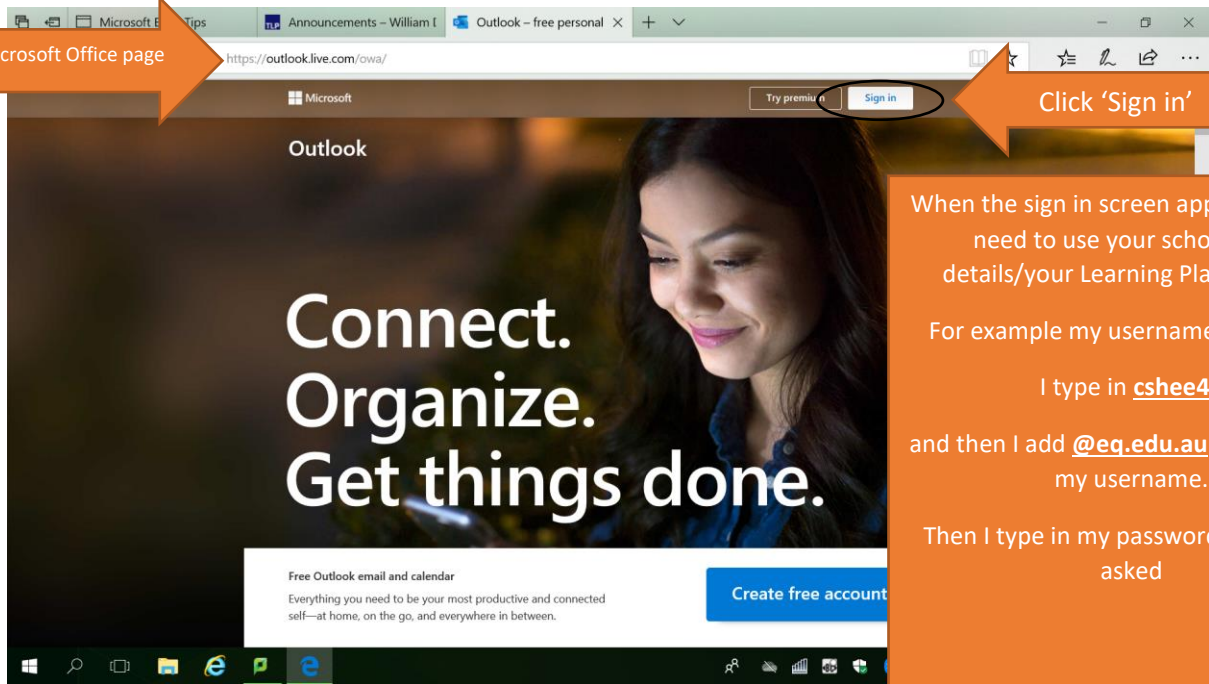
Microsoft E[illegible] Tips
Announcements – William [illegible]
Outlook – free personal

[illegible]crosoft Office page

https://outlook.live.com/owa/

Microsoft
Try premiu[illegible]
Sign in

Click 'Sign in'

Outlook

When the sign in screen app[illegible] need to use your scho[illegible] details/your Learning Pla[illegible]

For example my username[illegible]

I type in **cshee4**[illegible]

and then I add **@eq.edu.au**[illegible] my username.

Then I type in my passwor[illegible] asked

Connect.
Organize.
Get things done.

Free Outlook email and calendar
Everything you need to be your most productive and connected self—at home, on the go, and everywhere in between.

Create free account